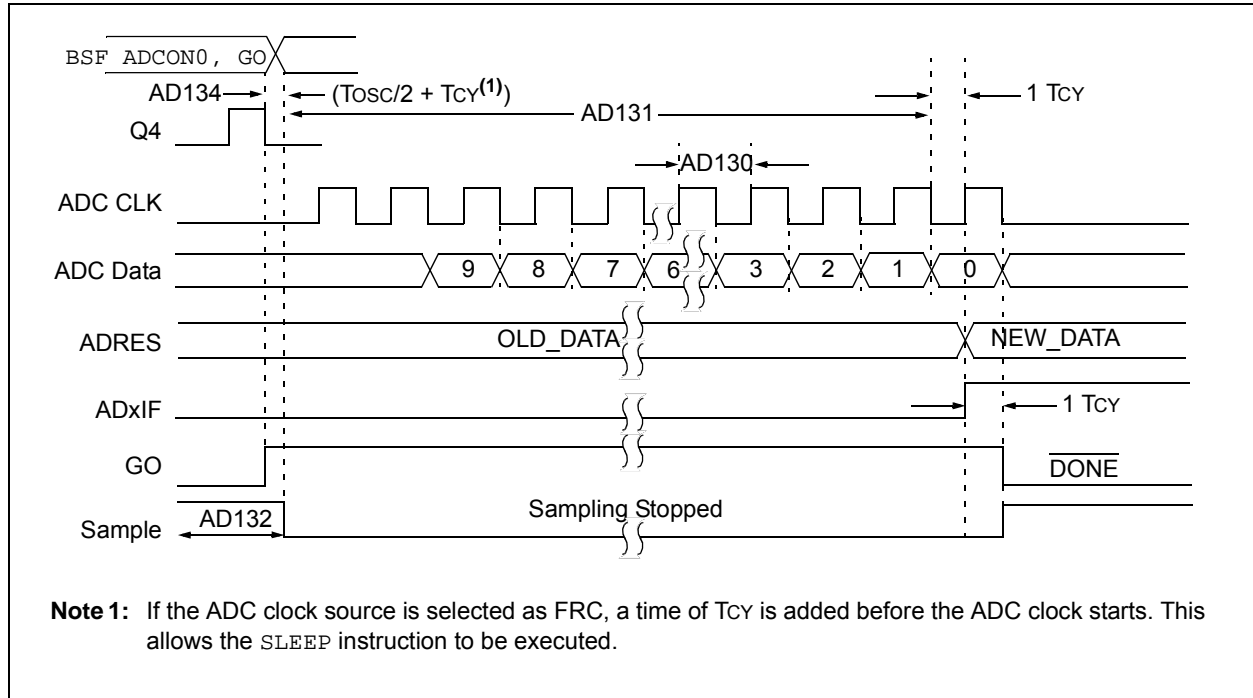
BSF ADCON0, GO

AD134

(TOSC/2 + TCY$^{(1)}$)

AD131

1 TCY

Q4

AD130

ADC CLK

ADC Data

9

8

7

6

3

2

1

0

ADRES

OLD_DATA

NEW_DATA

ADxIF

1 TCY

GO

$\overline{\text{DONE}}$

Sample

AD132

Sampling Stopped

**Note 1:** If the ADC clock source is selected as FRC, a time of TCY is added before the ADC clock starts. This allows the SLEEP instruction to be executed.